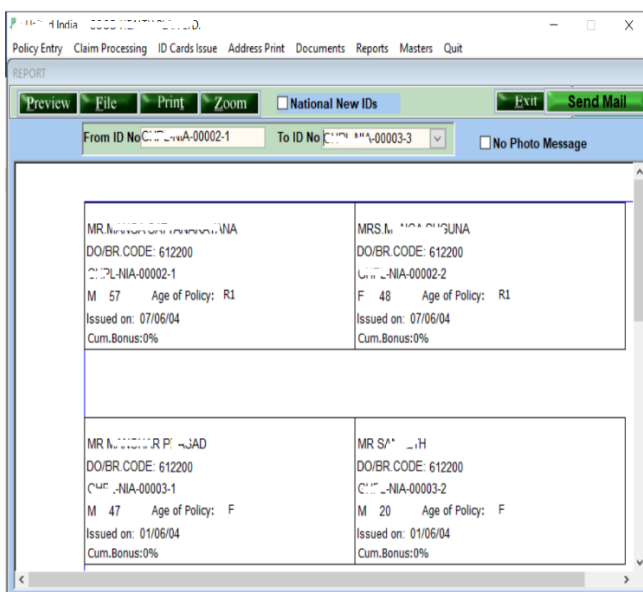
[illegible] India - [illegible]

Policy Entry Claim Processing ID Cards Issue Address Print Documents Reports Masters Quit

REPORT

Preview File Print Zoom National New IDs Exit Send Mail

From ID No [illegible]-00002-1 To ID No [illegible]-00003-3 No Photo Message

| MR.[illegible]ANA<br>DO/BR.CODE: 612200<br>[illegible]-NIA-00002-1<br>M 57 Age of Policy: R1<br>Issued on: 07/06/04<br>Cum.Bonus:0% | MRS.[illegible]GUNA<br>DO/BR.CODE: 612200<br>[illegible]-NIA-00002-2<br>F 48 Age of Policy: R1<br>Issued on: 07/06/04<br>Cum.Bonus:0% |
|---|---|
| MR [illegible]R P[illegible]SAD<br>DO/BR.CODE: 612200<br>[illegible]-NIA-00003-1<br>M 47 Age of Policy: F<br>Issued on: 01/06/04<br>Cum.Bonus:0% | MR SA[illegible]TH<br>DO/BR.CODE: 612200<br>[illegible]-NIA-00003-2<br>M 20 Age of Policy: F<br>Issued on: 01/06/04<br>Cum.Bonus:0% |